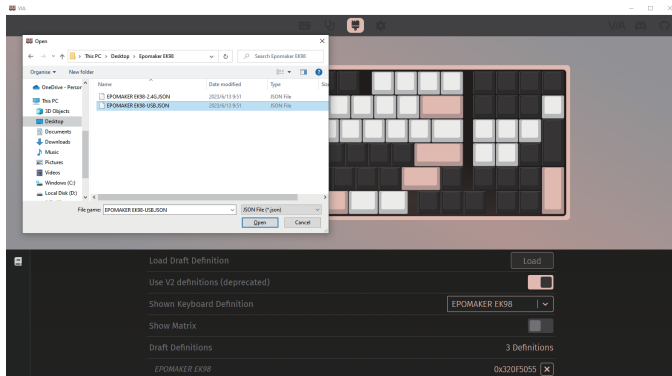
VIA

Open

This PC > Desktop > Epomaker EK98

Search Epomaker EK98

Organize ▾ New folder

| Name | Date modified | Type | Size |
|---|---|---|---|
| EPOMAKER EK98-2.4G.JSON | 2023/6/13 9:51 | JSON File | |
| EPOMAKER EK98-USB.JSON | 2023/6/13 9:51 | JSON File | |

OneDrive - Person
This PC
3D Objects
Desktop
Documents
Downloads
Music
Pictures
Videos
Windows (C:)
Local Disk (D:)

File name: EPOMAKER EK98-USB.JSON

JSON File (*.json)

Open

Cancel

Load Draft Definition

Load

Use V2 definitions (deprecated)

Shown Keyboard Definition

EPOMAKER EK98

Show Matrix

Draft Definitions

3 Definitions

EPOMAKER EK98

0x320F5055